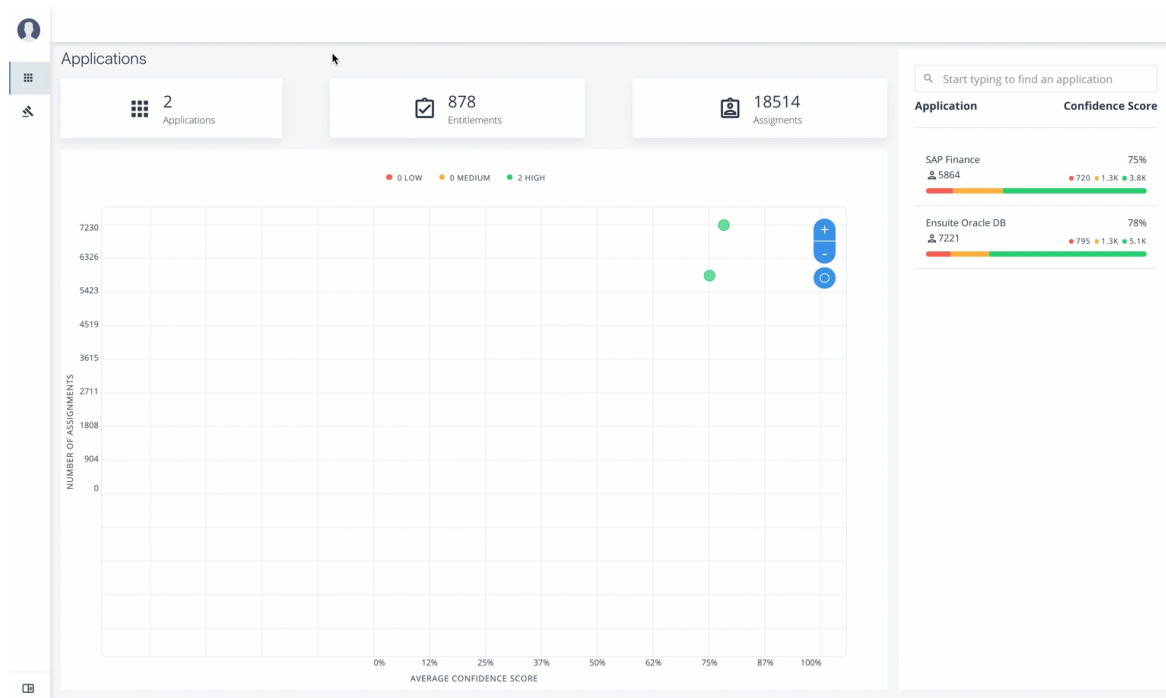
Applications

2
Applications

878
Entitlements

18514
Assigments

0 LOW
0 MEDIUM
2 HIGH

7230
6326
5423
4519
3615
2711
1808
904
0

NUMBER OF ASSIGNMENTS

+
-

0%
12%
25%
37%
50%
62%
75%
87%
100%

AVERAGE CONFIDENCE SCORE

Start typing to find an application

Application
Confidence Score

SAP Finance
75%
5864
720
1.3K
3.8K

Ensuite Oracle DB
78%
7221
795
1.3K
5.1K